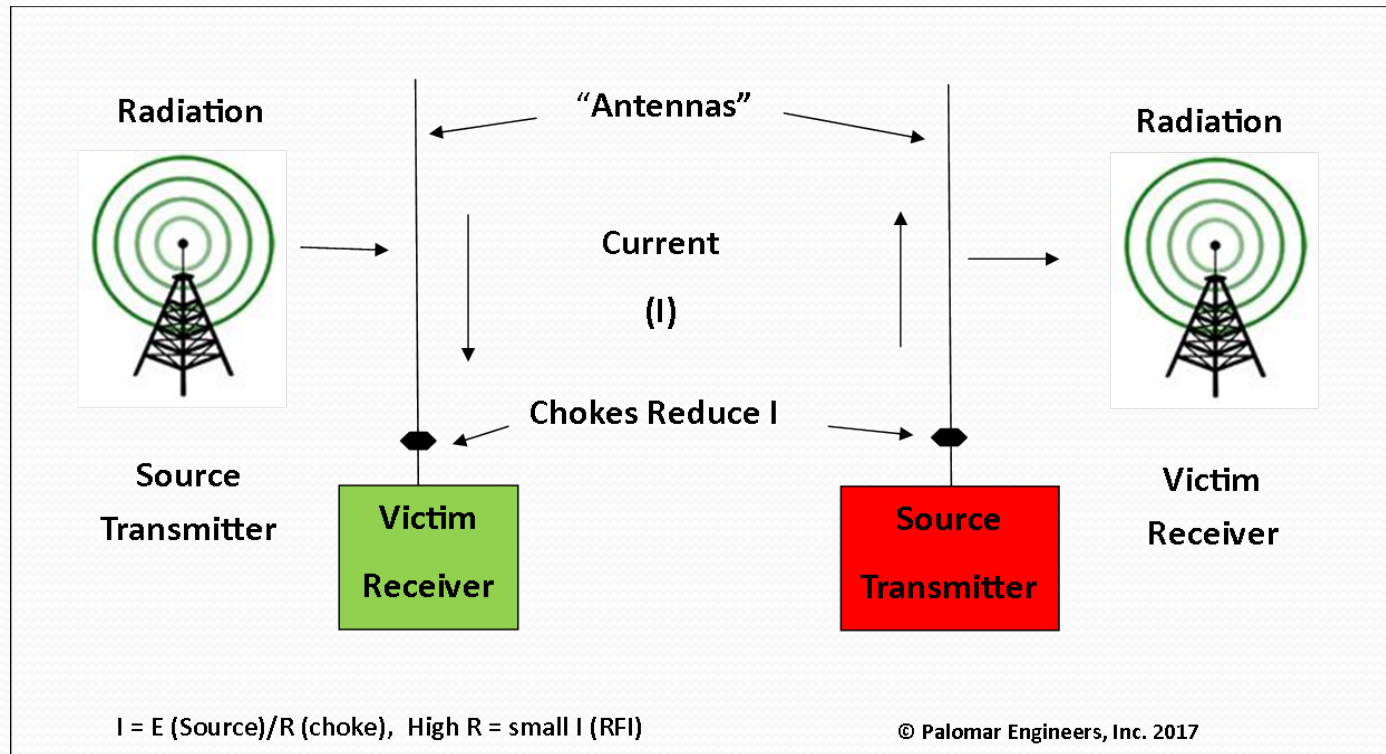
Radiation

"Antennas"

Radiation

Current

(I)

Chokes Reduce I

Source Transmitter

Victim Receiver

Source Transmitter

Victim Receiver

I = E (Source)/R (choke), High R = small I (RFI)

© Palomar Engineers, Inc. 2017